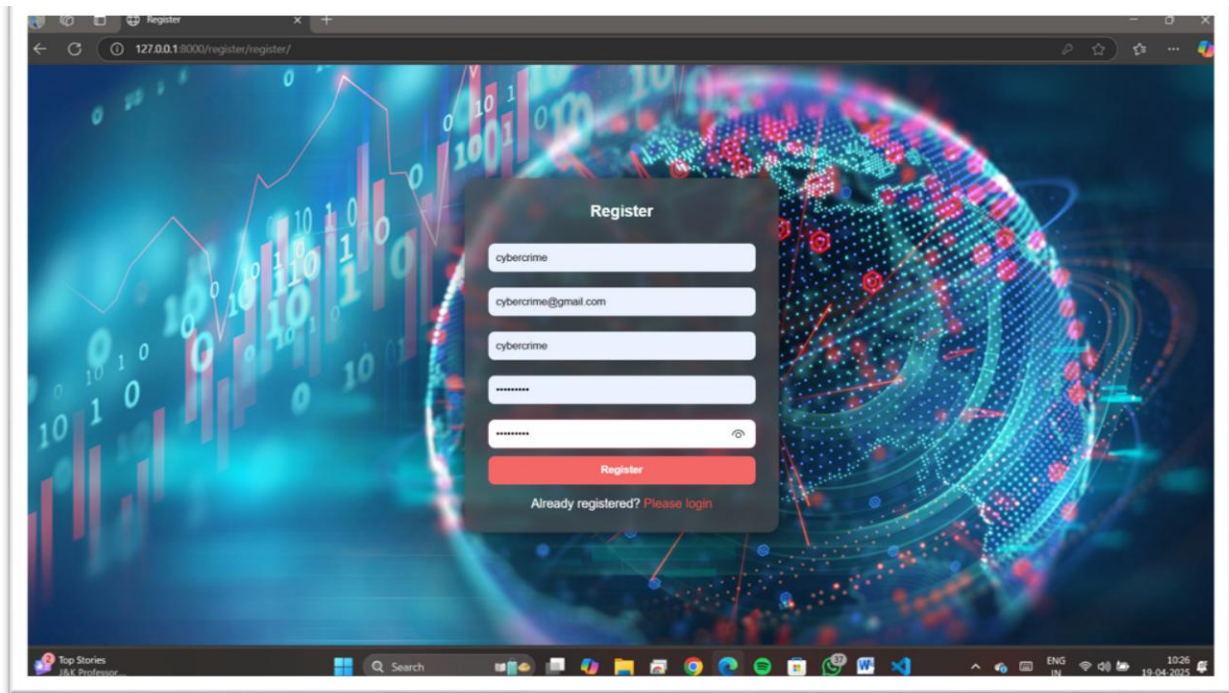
Register

127.0.0.1:8000/register/register/

Register

cybercrime

cybercrime@gmail.com

cybercrime

••••••••••

••••••••••

Register

Already registered? Please login

Top Stories
J&K Professor...

Search

ENG
IN

10:26
19-04-2025